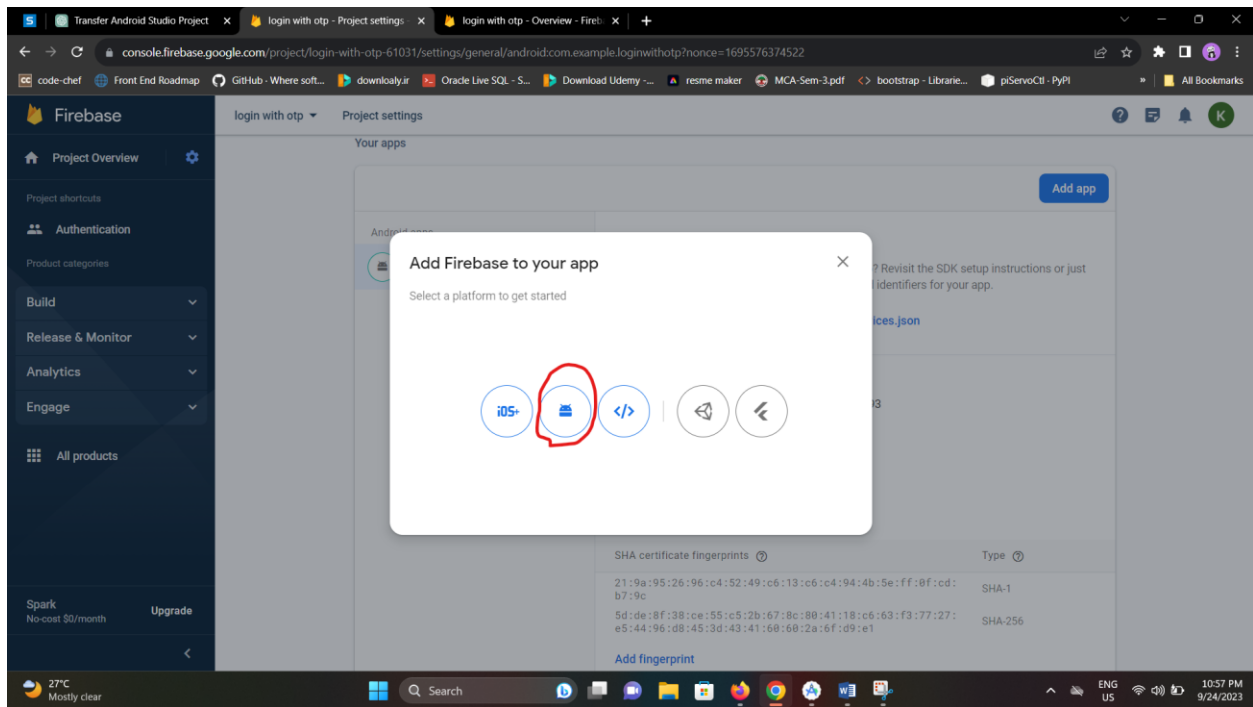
Transfer Android Studio Project
login with otp - Project settings
login with otp - Overview - Fireb
console.firebase.google.com/project/login-with-otp-61031/settings/general/android:com.example.loginwithotp?nonce=1695576374522
code-chef
Front End Roadmap
GitHub - Where soft...
downloaly.ir
Oracle Live SQL - S...
Download Udemy -...
resme maker
MCA-Sem-3.pdf
bootstrap - Librarie...
piServoCtl · PyPI
All Bookmarks

Firebase
login with otp
Project settings
Project Overview
Project shortcuts
Authentication
Product categories
Build
Release & Monitor
Analytics
Engage
All products
Spark
No-cost $0/month
Upgrade

Your apps
Add app
Android apps
? Revisit the SDK setup instructions or just
identifiers for your app.
ices.json
3

Add Firebase to your app
Select a platform to get started
iOS+

SHA certificate fingerprints
Type
21:9a:95:26:96:c4:52:49:c6:13:c6:c4:94:4b:5e:ff:0f:cd:b7:9c
SHA-1
5d:de:8f:38:ce:55:c5:2b:67:8c:80:41:18:c6:63:f3:77:27:e5:44:96:d8:45:3d:43:41:60:60:2a:6f:d9:e1
SHA-256
Add fingerprint

27°C
Mostly clear
Search
ENG
US
10:57 PM
9/24/2023